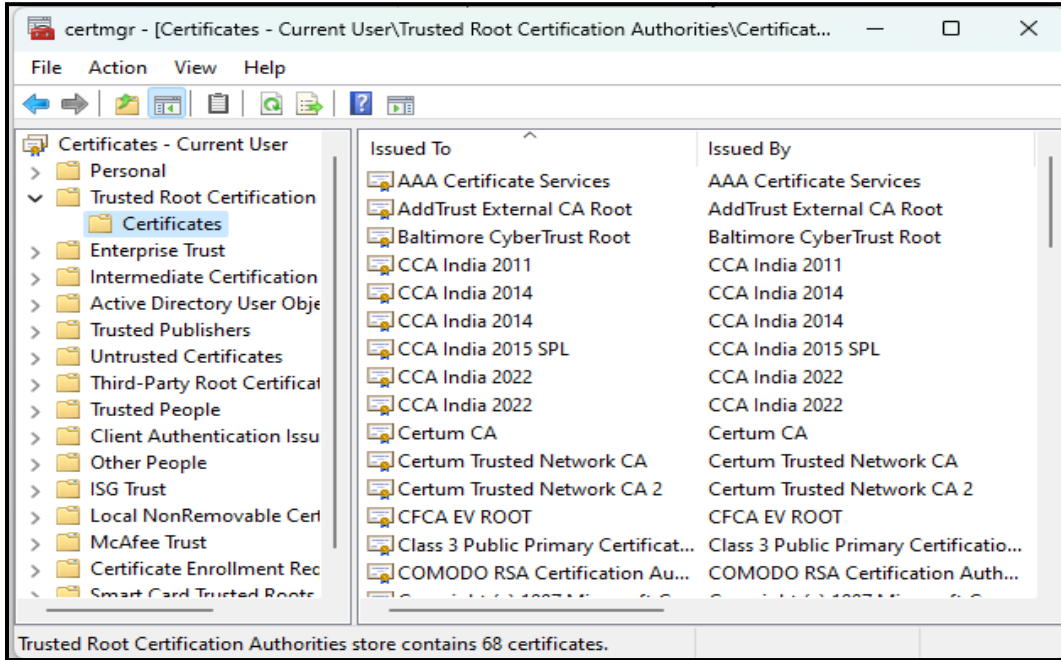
certmgr - [Certificates - Current User\Trusted Root Certification Authorities\Certificat...

File Action View Help

Certificates - Current User
Personal
Trusted Root Certification
Certificates
Enterprise Trust
Intermediate Certification
Active Directory User Obje
Trusted Publishers
Untrusted Certificates
Third-Party Root Certificat
Trusted People
Client Authentication Issu
Other People
ISG Trust
Local NonRemovable Cert
McAfee Trust
Certificate Enrollment Rec
Smart Card Trusted Roots

| Issued To | Issued By |
|---|---|
| AAA Certificate Services | AAA Certificate Services |
| AddTrust External CA Root | AddTrust External CA Root |
| Baltimore CyberTrust Root | Baltimore CyberTrust Root |
| CCA India 2011 | CCA India 2011 |
| CCA India 2014 | CCA India 2014 |
| CCA India 2014 | CCA India 2014 |
| CCA India 2015 SPL | CCA India 2015 SPL |
| CCA India 2022 | CCA India 2022 |
| CCA India 2022 | CCA India 2022 |
| Certum CA | Certum CA |
| Certum Trusted Network CA | Certum Trusted Network CA |
| Certum Trusted Network CA 2 | Certum Trusted Network CA 2 |
| CFCA EV ROOT | CFCA EV ROOT |
| Class 3 Public Primary Certificat... | Class 3 Public Primary Certificatio... |
| COMODO RSA Certification Au... | COMODO RSA Certification Auth... |
| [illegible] | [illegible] |

Trusted Root Certification Authorities store contains 68 certificates.